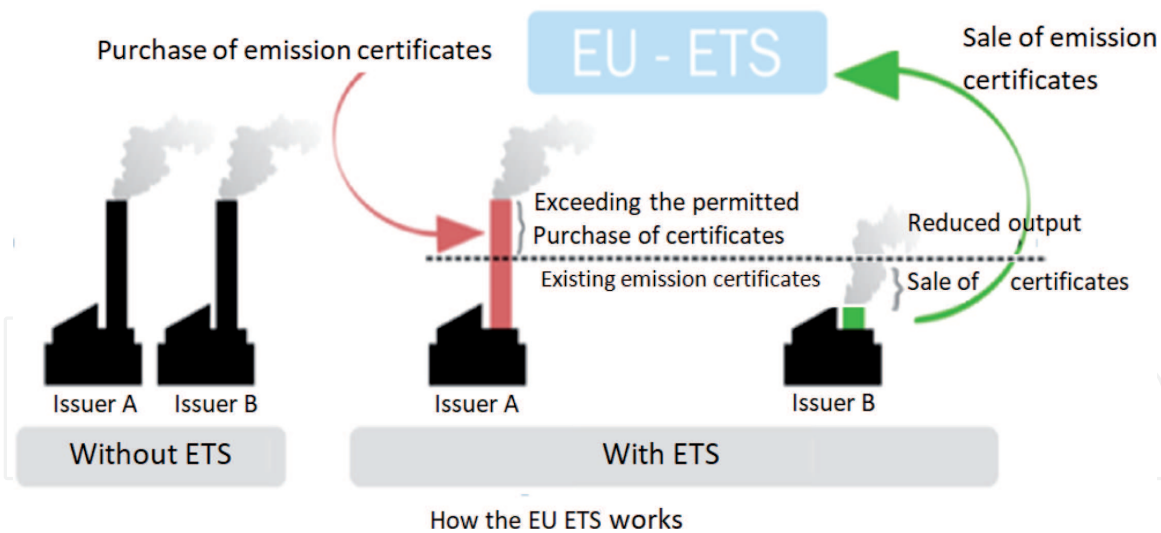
Purchase of emission certificates

EU - ETS

Sale of emission certificates

Exceeding the permitted
Purchase of certificates

Reduced output

Existing emission certificates

Sale of certificates

Issuer A

Issuer B

Issuer A

Issuer B

Without ETS

With ETS

How the EU ETS works